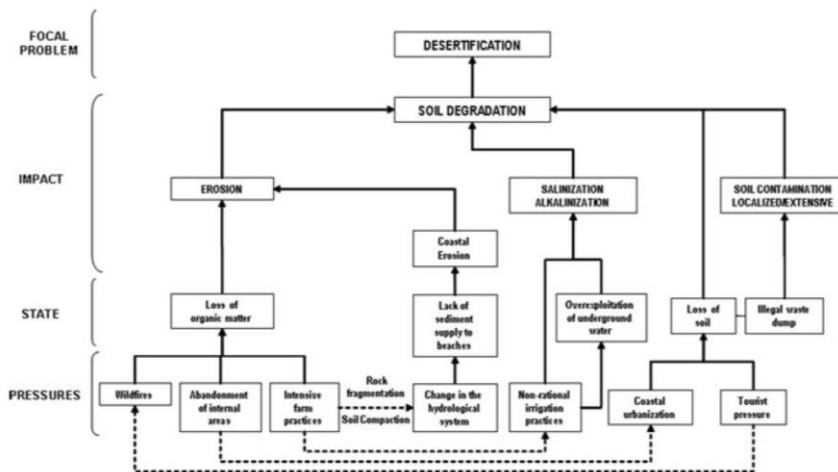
FOCAL PROBLEM

IMPACT

STATE

PRESSURES

DESERTIFICATION

SOIL DEGRADATION

EROSION

SALINIZATION ALKALINIZATION

SOIL CONTAMINATION LOCALIZED/EXTENSIVE

Coastal Erosion

Loss of organic matter

Lack of sediment supply to beaches

Overexploitation of underground water

Loss of soil

Illegal waste dump

Wildfires

Abandonment of internal areas

Intensive farm practices

Rock fragmentation

Soil Compaction

Change in the hydrological system

Non-rational irrigation practices

Coastal urbanization

Tourist pressure